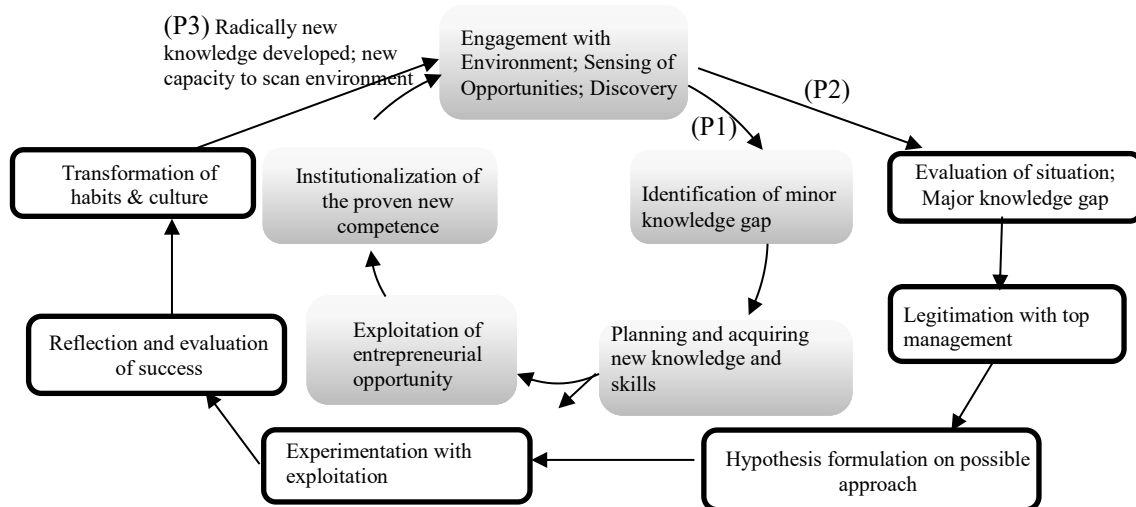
(P3) Radically new knowledge developed; new capacity to scan environment

Engagement with Environment; Sensing of Opportunities; Discovery

(P2)

(P1)

Transformation of habits & culture

Institutionalization of the proven new competence

Identification of minor knowledge gap

Evaluation of situation; Major knowledge gap

Legitimation with top management

Exploitation of entrepreneurial opportunity

Planning and acquiring new knowledge and skills

Reflection and evaluation of success

Experimentation with exploitation

Hypothesis formulation on possible approach